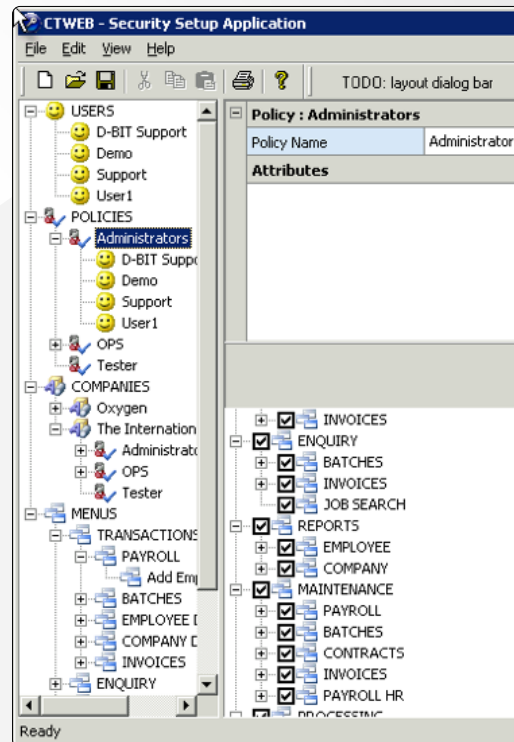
CTWEB - Security Setup Application

File Edit View Help

TODO: layout dialog bar

USERS
D-BIT Support
Demo
Support
User1
POLICIES
Administrators
D-BIT Suppo
Demo
Support
User1
OPS
Tester
COMPANIES
Oxygen
The Internation
Administrato
OPS
Tester
MENUS
TRANSACTIONS
PAYROLL
Add Emp
BATCHES
EMPLOYEE [
COMPANY D
INVOICES
ENQUIRY

Policy : Administrators

| Policy Name | Administrator |
|---|---|

Attributes

INVOICES
ENQUIRY
BATCHES
INVOICES
JOB SEARCH
REPORTS
EMPLOYEE
COMPANY
MAINTENANCE
PAYROLL
BATCHES
CONTRACTS
INVOICES
PAYROLL HR
PROCESSING

Ready